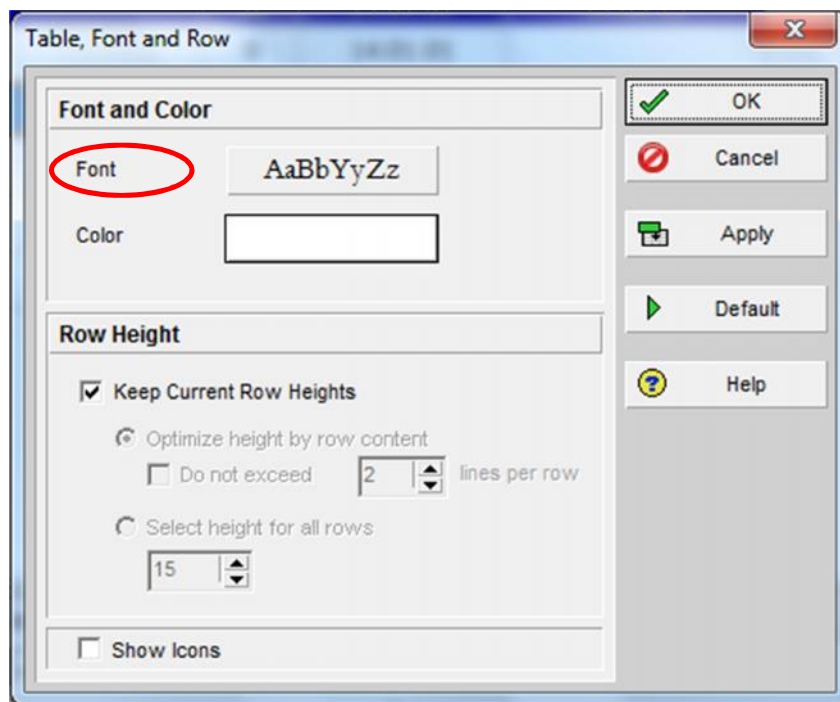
Table, Font and Row

Font and Color

Font

AaBbYyZz

Color

Row Height

Keep Current Row Heights

Optimize height by row content

Do not exceed

2

lines per row

Select height for all rows

15

Show Icons

OK

Cancel

Apply

Default

Help